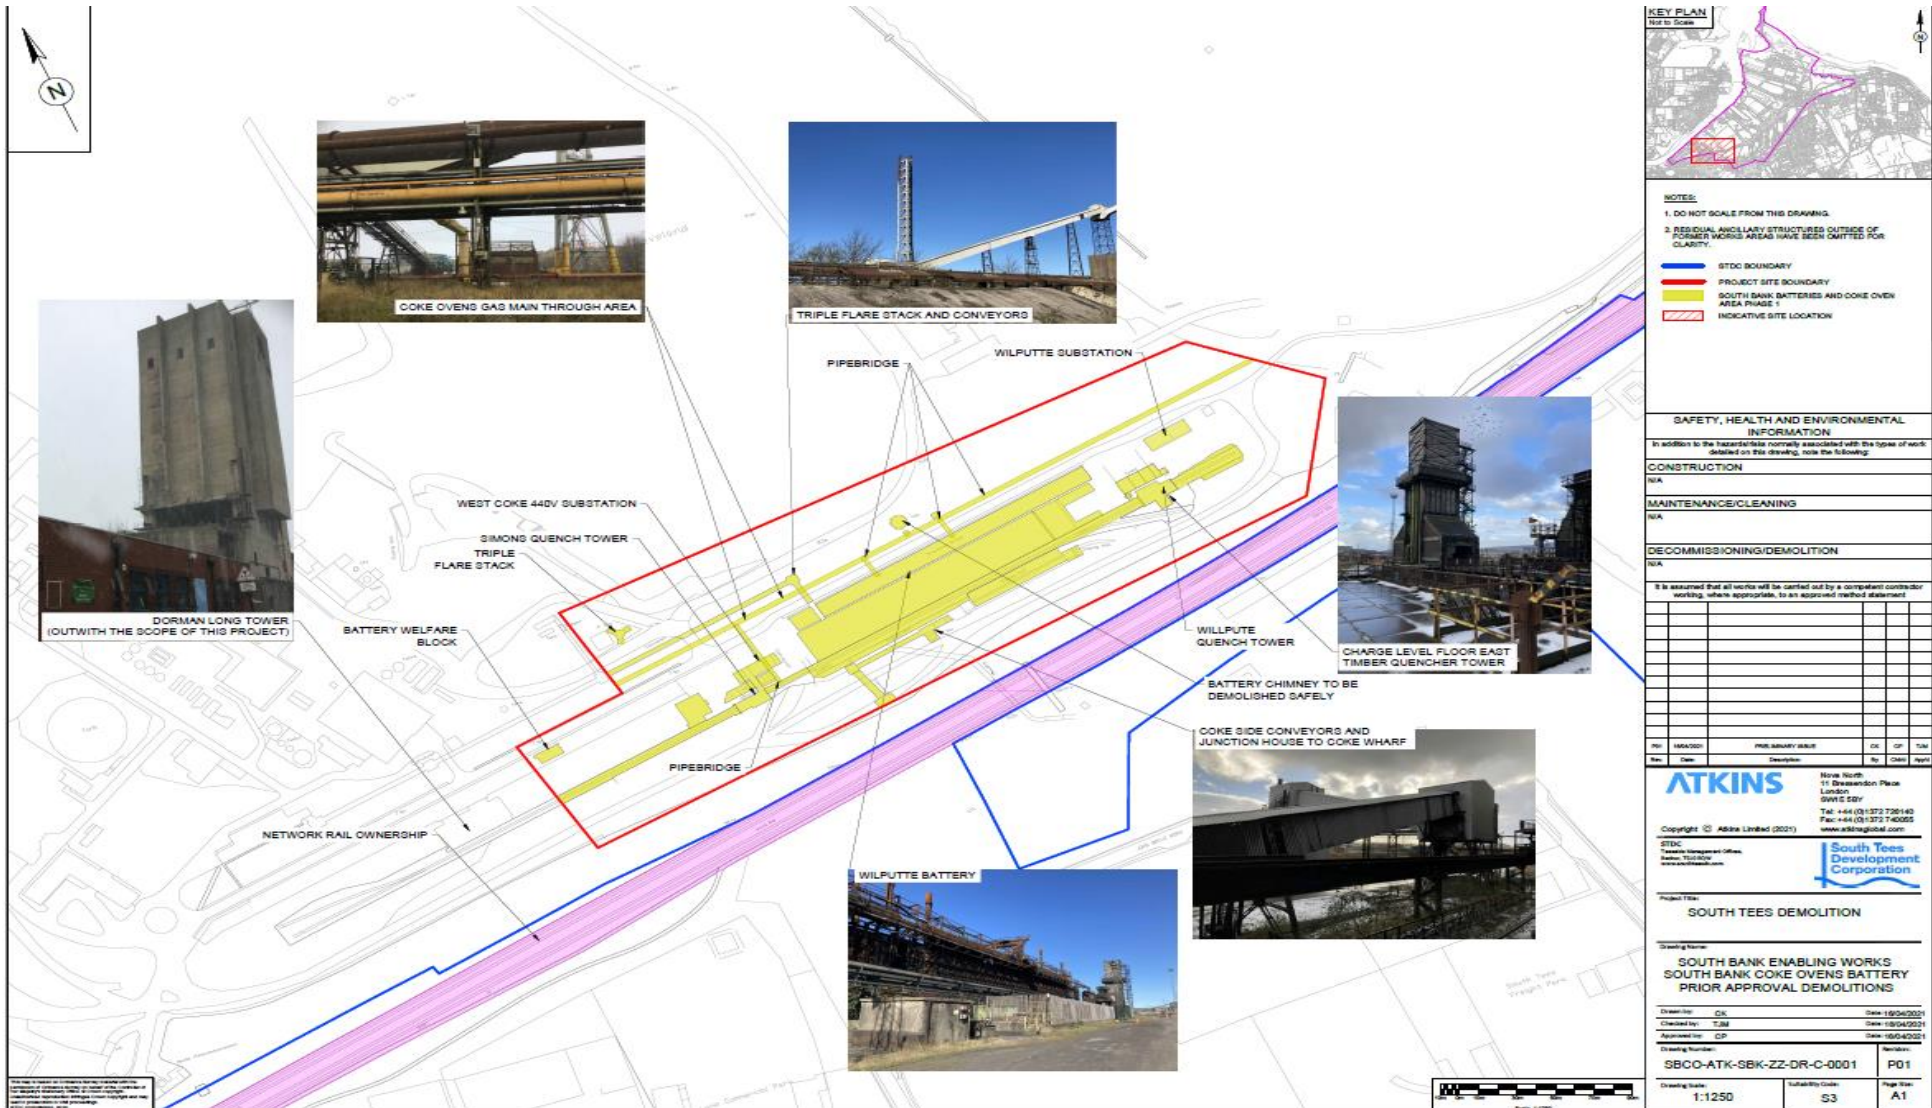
N

COKE OVENS GAS MAIN THROUGH AREA

TRIPLE FLARE STACK AND CONVEYORS

DORMAN LONG TOWER (OUTWITH THE SCOPE OF THIS PROJECT)

PIPEBRIDGE

WILPUTTE SUBSTATION

WEST COKE 440V SUBSTATION

SIMONS QUENCH TOWER

TRIPLE FLARE STACK

BATTERY WELFARE BLOCK

WILLPUTE QUENCH TOWER

CHARGE LEVEL FLOOR EAST TIMBER QUENCHER TOWER

BATTERY CHIMNEY TO BE DEMOLISHED SAFELY

COKE SIDE CONVEYORS AND JUNCTION HOUSE TO COKE WHARF

PIPEBRIDGE

NETWORK RAIL OWNERSHIP

WILPUTTE BATTERY

KEY PLAN
Not to Scale

NOTES:
1. DO NOT SCALE FROM THIS DRAWING.
2. RESIDUAL ANCILLARY STRUCTURES OUTSIDE OF FORMER WORKS AREAS HAVE BEEN OMITTED FOR CLARITY.

STDC BOUNDARY
PROJECT SITE BOUNDARY
SOUTH BANK BATTERIES AND COKE OVEN AREA PHASE 1
INDICATIVE SITE LOCATION

SAFETY, HEALTH AND ENVIRONMENTAL INFORMATION
In addition to the hazards/risks normally associated with the types of work detailed on this drawing, note the following:
CONSTRUCTION
N/A
MAINTENANCE/CLEANING
N/A
DECOMMISSIONING/DEMOLITION
N/A
It is assumed that all works will be carried out by a competent contractor working, where appropriate, to an approved method statement

| P01 | 16/04/2021 | PRELIMINARY ISSUE | CK | CP | TJM |
|---|---|---|---|---|---|
| Rev. | Date: | Description | By | Chkd | Appd |

ATKINS
Nova North
11 Bressenden Place
London
SW1E 5BY
Tel: +44 (0)1372 726140
Fax: +44 (0)1372 740055
www.atkinsglobal.com
Copyright © Atkins Limited (2021)

STDC
South Tees Development Corporation

Project Title:
SOUTH TEES DEMOLITION

Drawing Name:
SOUTH BANK ENABLING WORKS
SOUTH BANK COKE OVENS BATTERY
PRIOR APPROVAL DEMOLITIONS

Drawn by: CK Date: 16/04/2021
Checked by: TJM Date: 16/04/2021
Approved by: CP Date: 16/04/2021
Drawing Number: SBCO-ATK-SBK-ZZ-DR-C-0001
Revision: P01
Drawing Scale: 1:1250
Suitability Code: S3
Page Size: A1